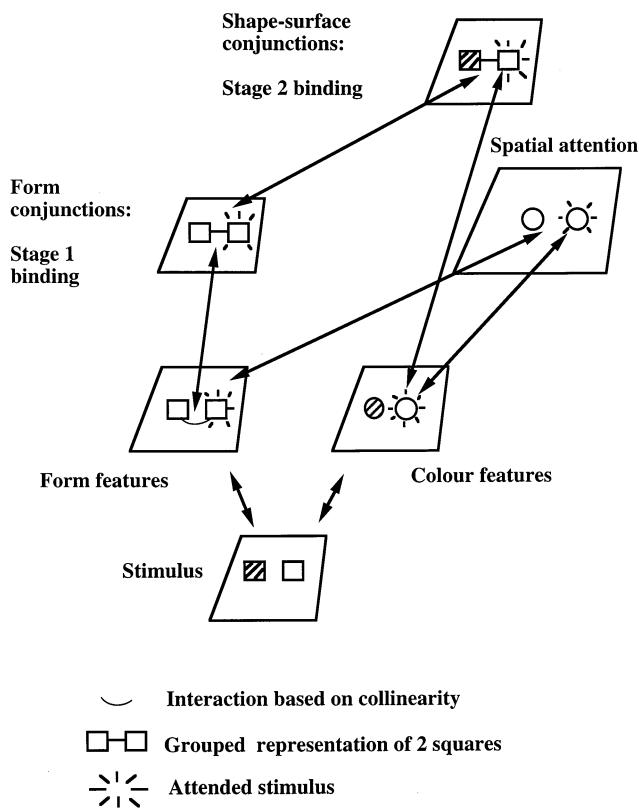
Shape-surface conjunctions:

Stage 2 binding

Spatial attention

Form conjunctions:

Stage 1 binding

Form features

Colour features

Stimulus

Interaction based on collinearity

Grouped representation of 2 squares

Attended stimulus